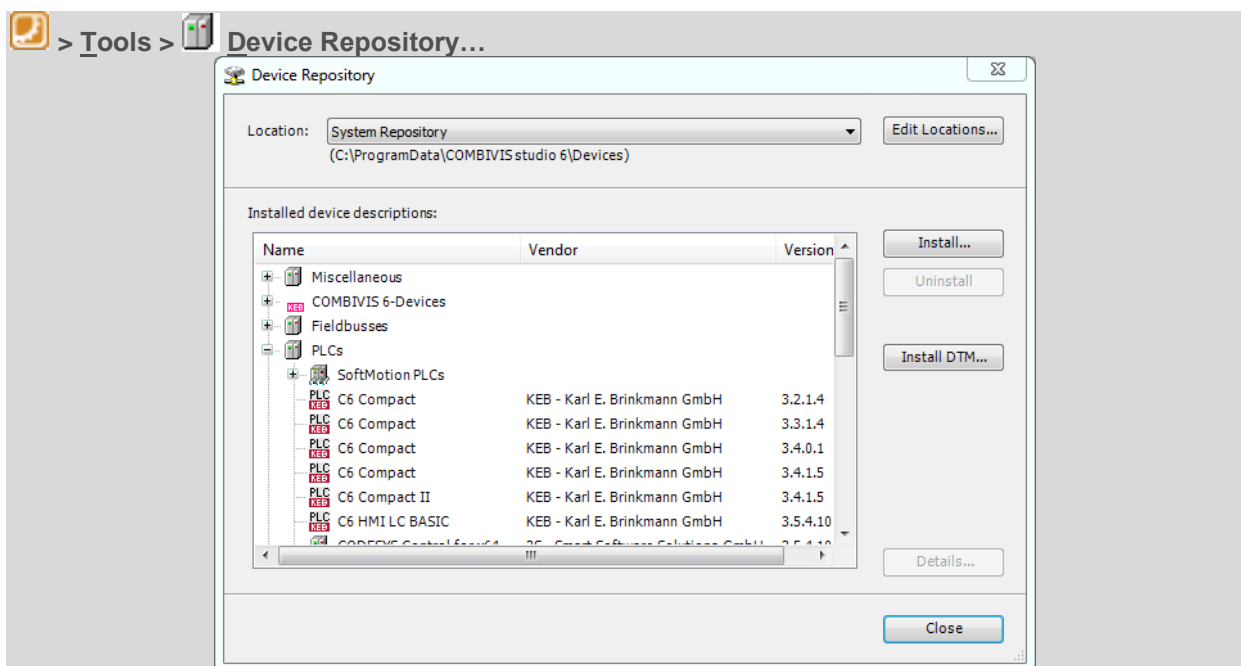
> Tools > Device Repository…

Device Repository

Location: System Repository
(C:\ProgramData\COMBIVIS studio 6\Devices)

Edit Locations...

Installed device descriptions:

| Name | Vendor | Version |
|---|---|---|
| Miscellaneous | | |
| COMBIVIS 6-Devices | | |
| Fieldbusses | | |
| PLCs | | |
| SoftMotion PLCs | | |
| C6 Compact | KEB - Karl E. Brinkmann GmbH | 3.2.1.4 |
| C6 Compact | KEB - Karl E. Brinkmann GmbH | 3.3.1.4 |
| C6 Compact | KEB - Karl E. Brinkmann GmbH | 3.4.0.1 |
| C6 Compact | KEB - Karl E. Brinkmann GmbH | 3.4.1.5 |
| C6 Compact II | KEB - Karl E. Brinkmann GmbH | 3.4.1.5 |
| C6 HMI LC BASIC | KEB - Karl E. Brinkmann GmbH | 3.5.4.10 |
| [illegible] | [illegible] | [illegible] |

Install...
Uninstall
Install DTM...
Details...
Close